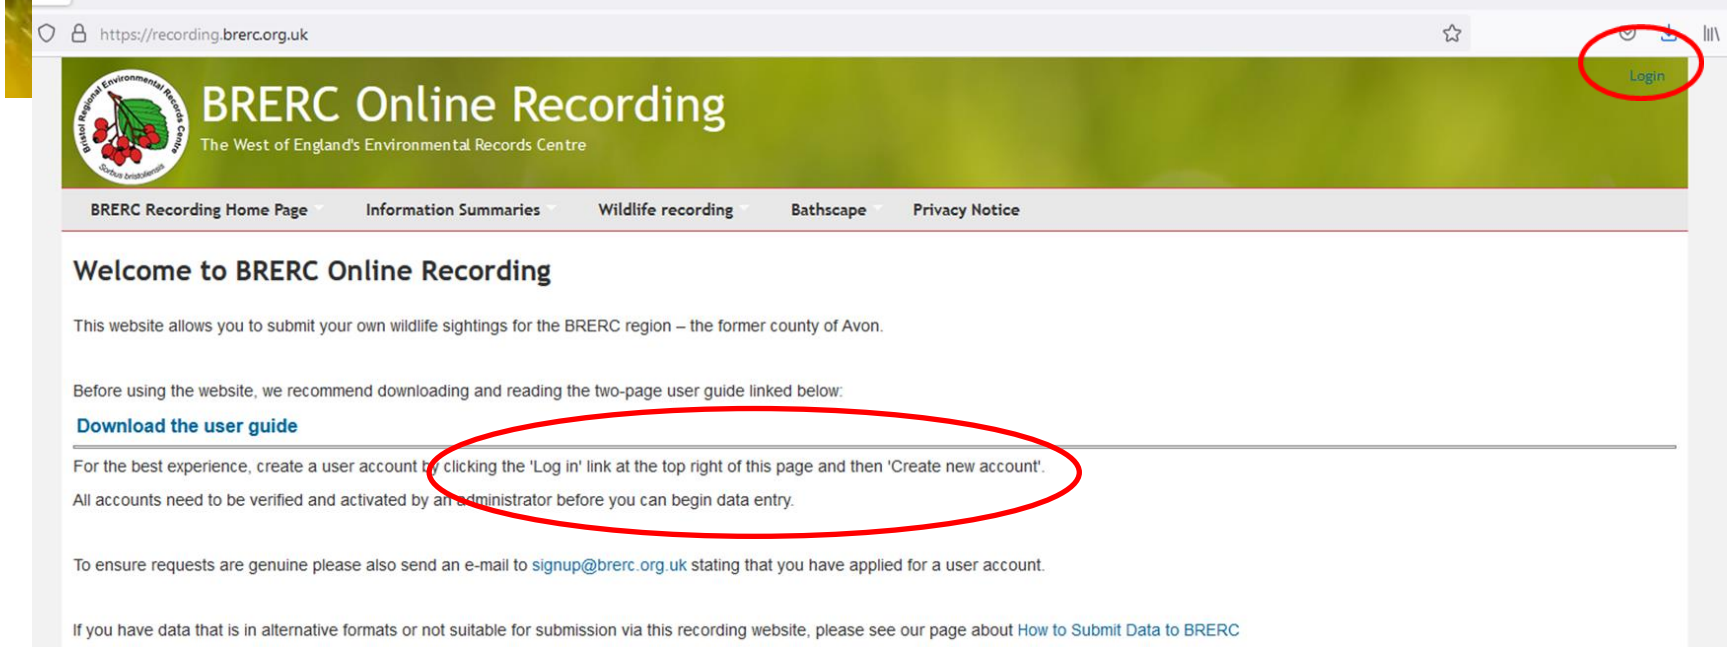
https://recording.brerc.org.uk

Login

Bristol Regional Environmental Records Centre
Sorbus bristoliensis

BRERC Online Recording
The West of England's Environmental Records Centre

BRERC Recording Home Page
Information Summaries
Wildlife recording
Bathscape
Privacy Notice

Welcome to BRERC Online Recording

This website allows you to submit your own wildlife sightings for the BRERC region – the former county of Avon.

Before using the website, we recommend downloading and reading the two-page user guide linked below:

Download the user guide

For the best experience, create a user account by clicking the 'Log in' link at the top right of this page and then 'Create new account'.

All accounts need to be verified and activated by an administrator before you can begin data entry.

To ensure requests are genuine please also send an e-mail to signup@brerc.org.uk stating that you have applied for a user account.

If you have data that is in alternative formats or not suitable for submission via this recording website, please see our page about How to Submit Data to BRERC